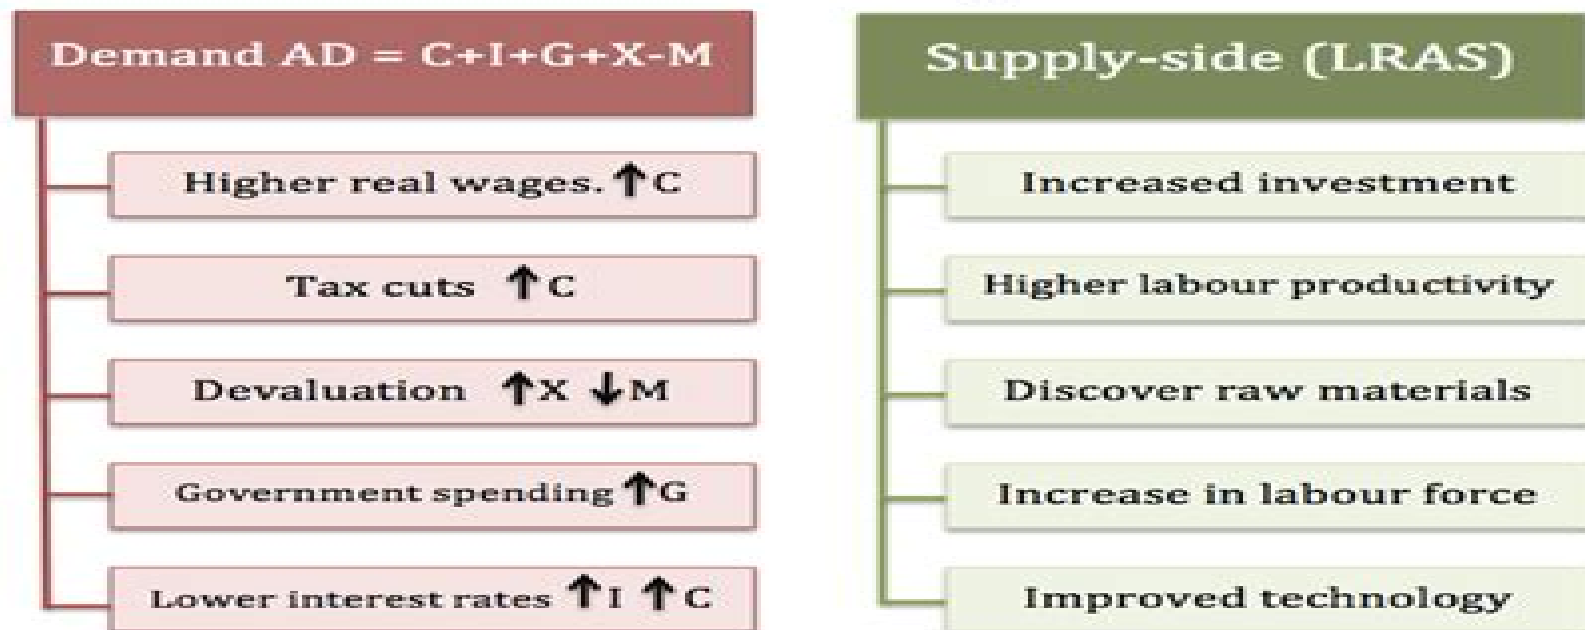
Demand AD = C+I+G+X-M

Higher real wages. ↑C

Tax cuts ↑C

Devaluation ↑X ↓M

Government spending ↑G

Lower interest rates ↑I ↑C

Supply-side (LRAS)

Increased investment

Higher labour productivity

Discover raw materials

Increase in labour force

Improved technology